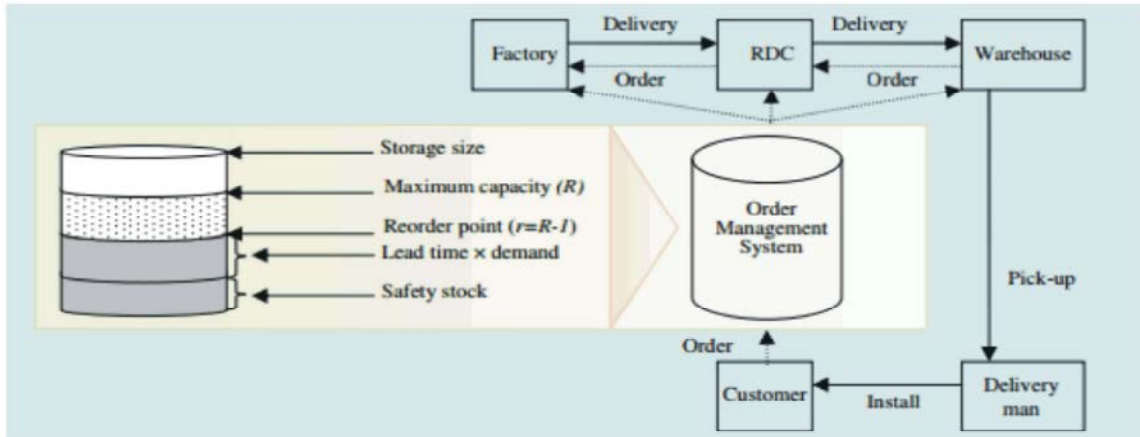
Factory

Delivery

Order

RDC

Delivery

Order

Warehouse

Storage size

Maximum capacity (R)

Reorder point (r=R-1)

Lead time × demand

Safety stock

Order Management System

Pick-up

Order

Customer

Install

Delivery man